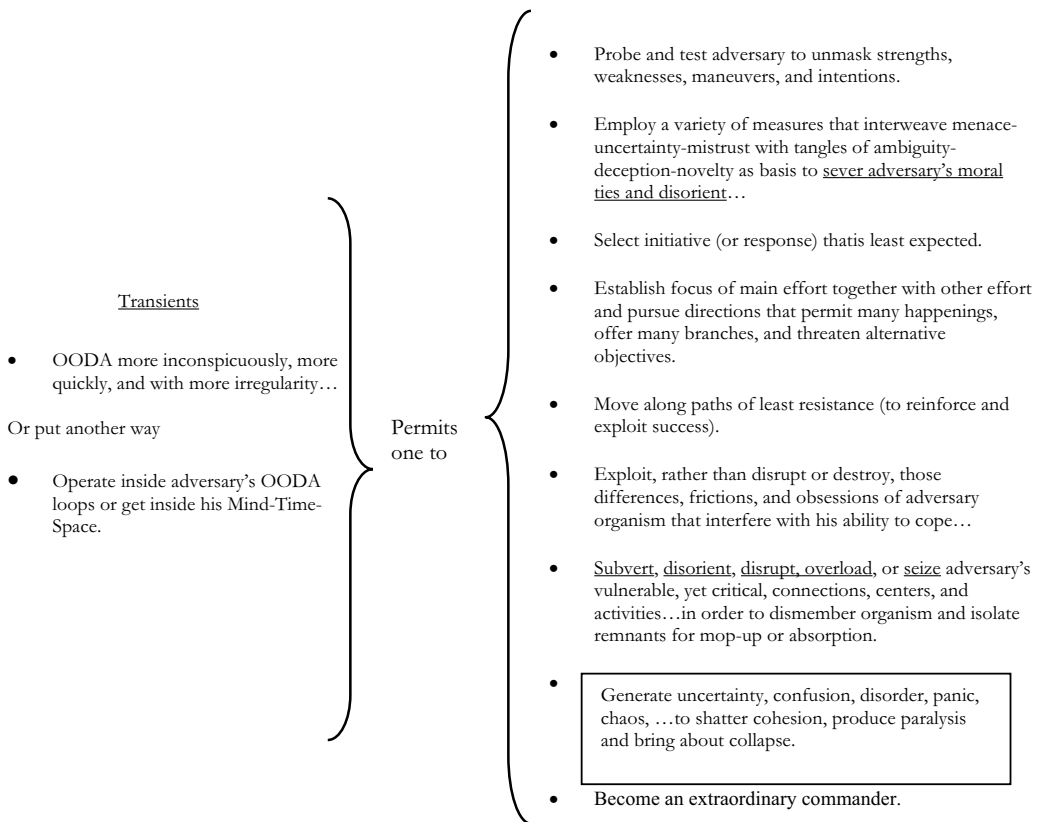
Transients

- OODA more inconspicuously, more quickly, and with more irregularity…

Or put another way

- Operate inside adversary's OODA loops or get inside his Mind-Time-Space.

Permits one to

- Probe and test adversary to unmask strengths, weaknesses, maneuvers, and intentions.

- Employ a variety of measures that interweave menace-uncertainty-mistrust with tangles of ambiguity-deception-novelty as basis to sever adversary's moral ties and disorient…

- Select initiative (or response) thatis least expected.

- Establish focus of main effort together with other effort and pursue directions that permit many happenings, offer many branches, and threaten alternative objectives.

- Move along paths of least resistance (to reinforce and exploit success).

- Exploit, rather than disrupt or destroy, those differences, frictions, and obsessions of adversary organism that interfere with his ability to cope…

- Subvert, disorient, disrupt, overload, or seize adversary's vulnerable, yet critical, connections, centers, and activities…in order to dismember organism and isolate remnants for mop-up or absorption.

- Generate uncertainty, confusion, disorder, panic, chaos, …to shatter cohesion, produce paralysis and bring about collapse.

- Become an extraordinary commander.